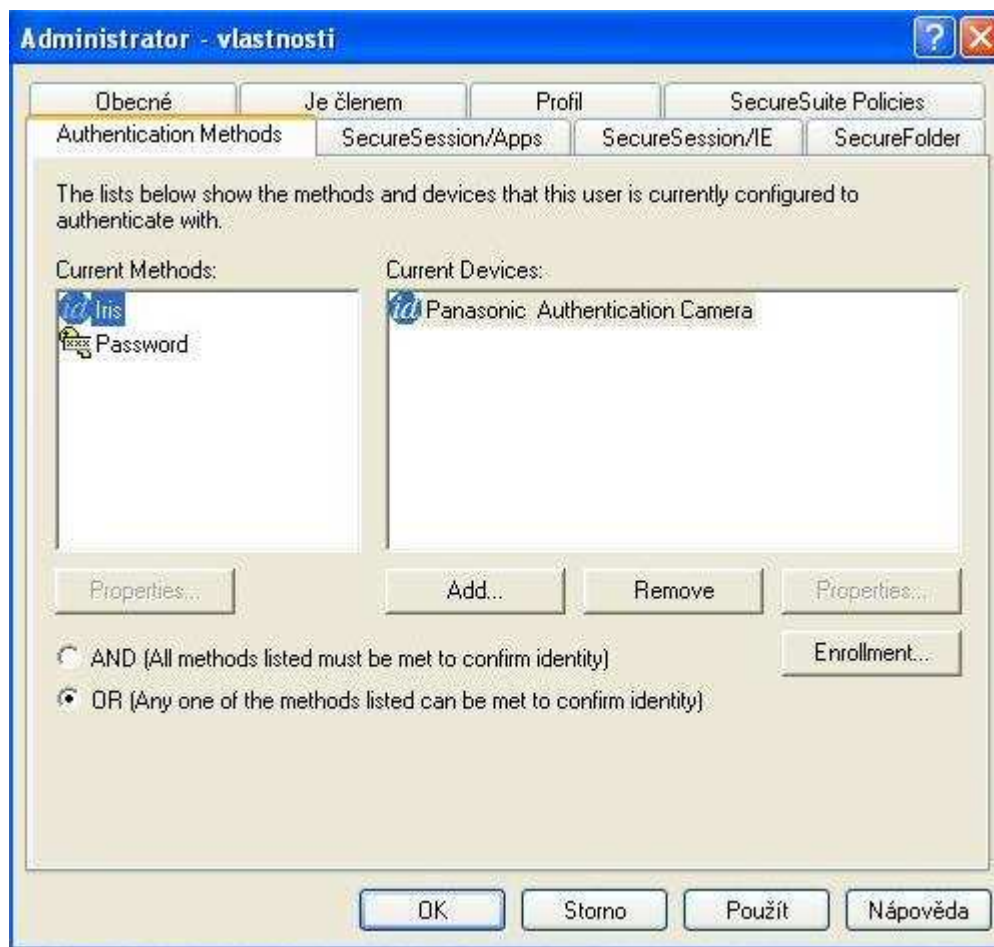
Administrator - vlastnosti

Obecné
Je členem
Profil
SecureSuite Policies
Authentication Methods
SecureSession/Apps
SecureSession/IE
SecureFolder

The lists below show the methods and devices that this user is currently configured to authenticate with.

Current Methods:
Iris
Password

Current Devices:
Panasonic Authentication Camera

Properties...
Add...
Remove
Properties...

AND (All methods listed must be met to confirm identity)
OR (Any one of the methods listed can be met to confirm identity)

Enrollment...

OK
Storno
Použít
Nápověda